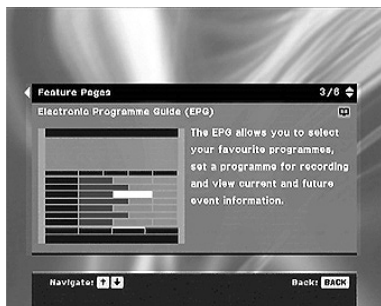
Feature Pages 3/8

Electronic Programme Guide (EPG)

The EPG allows you to select your favourite programmes, set a programme for recording and view current and future event information.

Navigate: ↑ ↓ Back: BACK